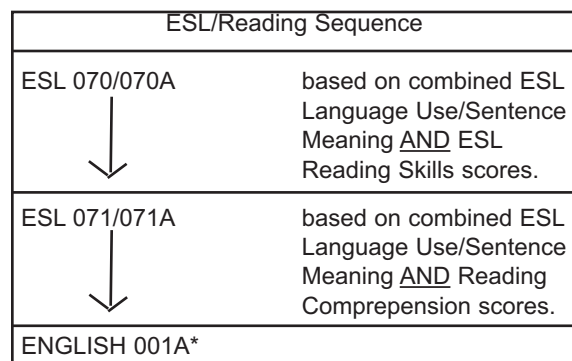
| ESL/Reading Sequence | |
|---|---|
| ESL 070/070A | based on combined ESL Language Use/Sentence Meaning AND ESL Reading Skills scores. |
| ESL 071/071A | based on combined ESL Language Use/Sentence Meaning AND Reading Comprepension scores. |
| ENGLISH 001A* | |